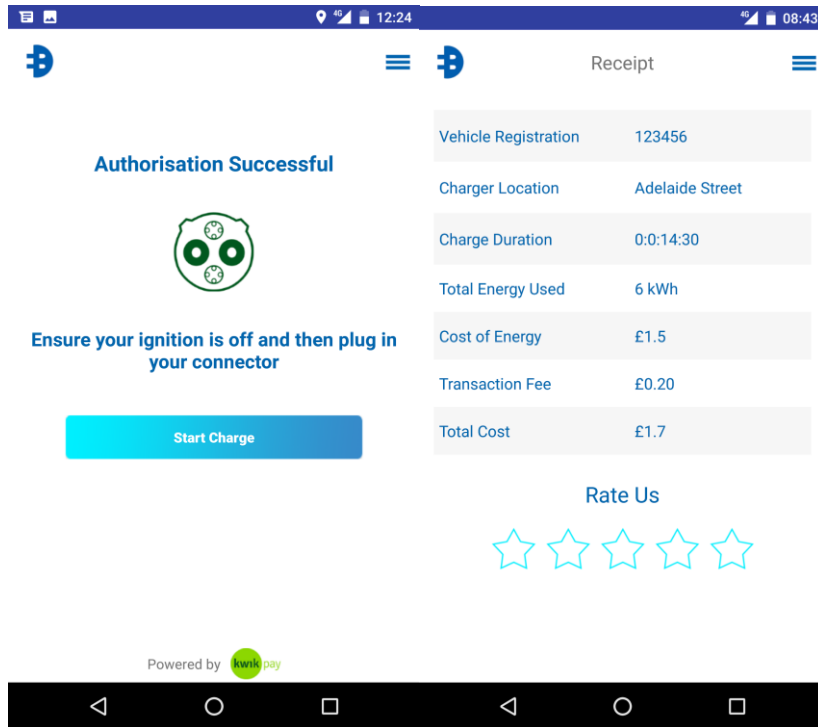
4G 12:24

Authorisation Successful

Ensure your ignition is off and then plug in your connector

Start Charge

Powered by kwik pay

4G 08:43

Receipt

| Vehicle Registration | 123456 |
|---|---|
| Charger Location | Adelaide Street |
| Charge Duration | 0:0:14:30 |
| Total Energy Used | 6 kWh |
| Cost of Energy | £1.5 |
| Transaction Fee | £0.20 |
| Total Cost | £1.7 |

Rate Us